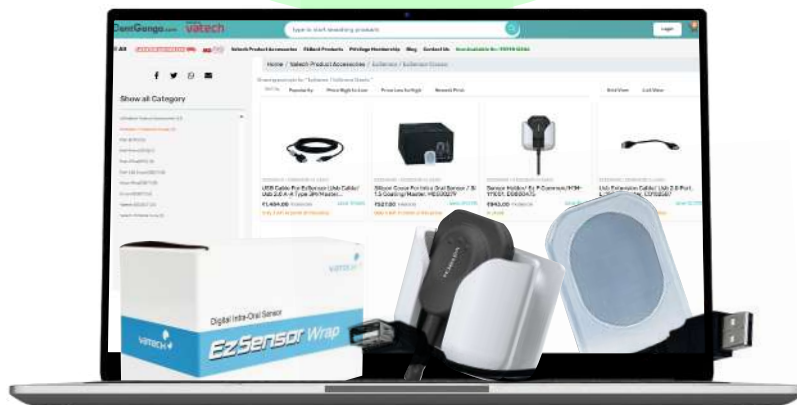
DentGenie.com vatech

type to start searching products

Login

Vatech Product Accessories Oldest Products Privilege Membership Blog Contact Us

Home / Vatech Product Accessories / EzSensor / EzSensor Classic

Show all Category

Popularity Price High to Low Price Low to High Newest First

Grid View List View

USB Cable For EzSensor (Usb Cable/ Usb 2.0 A-A Type 3M Master)...

₹1,494.00

Silicon Cover For Intra Oral Sensor / Si 1.5 Coating Master: HEC00270

₹527.00

Sensor Holder/ Ez P Common/HTM-TYE01; ESS00470

₹843.00

Usb Extension Cable/ Usb 2.0 Port, L...

vatech

Digital Intra-Oral Sensor

EzSensor Wrap

vatech

vatech